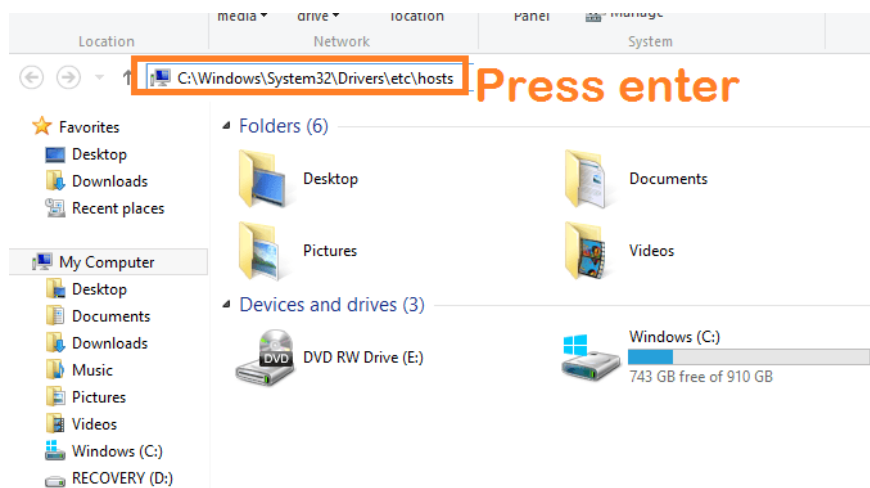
media ▾ drive ▾ location Panel Manage

Location Network System

C:\Windows\System32\Drivers\etc\hosts

Press enter

Favorites
Desktop
Downloads
Recent places

My Computer
Desktop
Documents
Downloads
Music
Pictures
Videos
Windows (C:)
RECOVERY (D:)

Folders (6)

Desktop

Documents

Pictures

Videos

Devices and drives (3)

DVD

DVD RW Drive (E:)

Windows (C:)

743 GB free of 910 GB